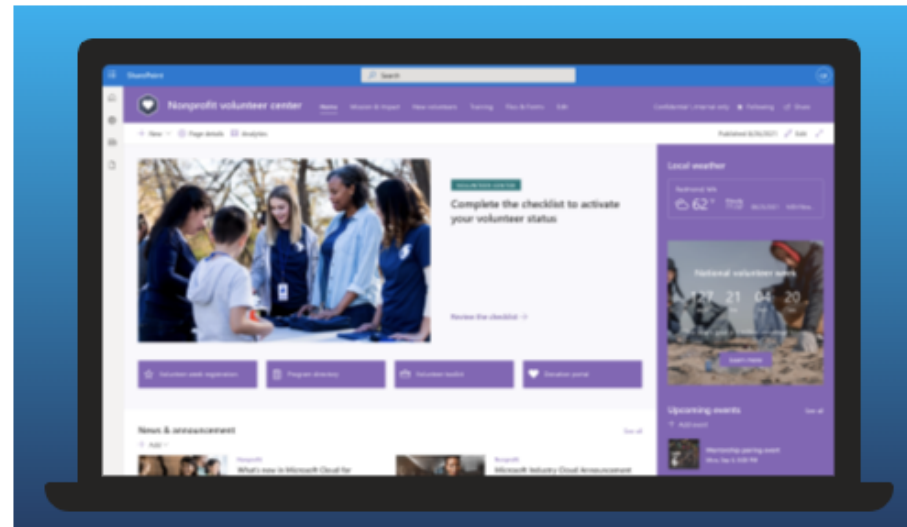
SharePoint

Search

Nonprofit volunteer center

Home Mission & Impact New volunteers Training Plan & Forms Edit

Confidential Limited entry Following Share

+ New Page details Analytics

Published 8/26/2021 Edit

VOLUNTEER CENTER

Complete the checklist to activate your volunteer status

Review the checklist →

Local weather

Redmond, WA

62°

National volunteer week

17 21 04 20

Learn more

Volunteer week registration

Program directory

Volunteer toolkit

Donation portal

News & announcement

See all

+ Add

Nonprofit

What's new in Microsoft Cloud for

Nonprofit

Microsoft Industry Cloud Announcement

Upcoming events

See all

+ Add event

Mentorship pairing event